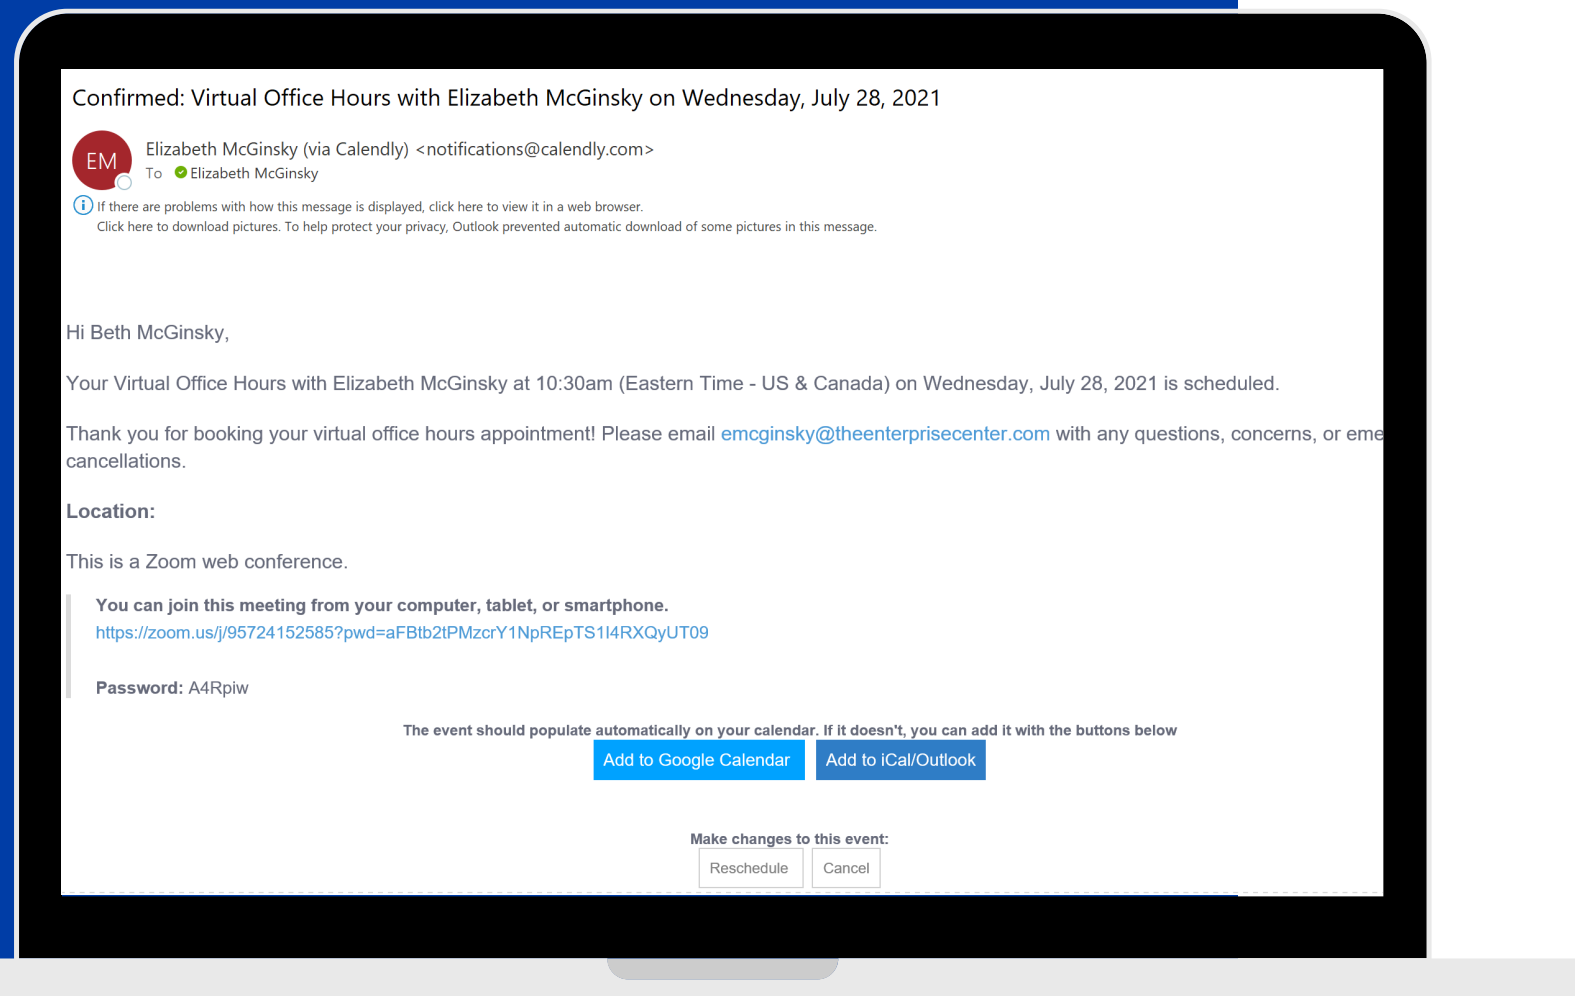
Confirmed: Virtual Office Hours with Elizabeth McGinsky on Wednesday, July 28, 2021

EM

Elizabeth McGinsky (via Calendly) <notifications@calendly.com>
To Elizabeth McGinsky

If there are problems with how this message is displayed, click here to view it in a web browser.
Click here to download pictures. To help protect your privacy, Outlook prevented automatic download of some pictures in this message.

Hi Beth McGinsky,

Your Virtual Office Hours with Elizabeth McGinsky at 10:30am (Eastern Time - US & Canada) on Wednesday, July 28, 2021 is scheduled.

Thank you for booking your virtual office hours appointment! Please email emcginsky@theenterprisecenter.com with any questions, concerns, or eme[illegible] cancellations.

Location:

This is a Zoom web conference.

You can join this meeting from your computer, tablet, or smartphone.
https://zoom.us/j/95724152585?pwd=aFBtb2tPMzcrY1NpREpTS1l4RXQyUT09

Password: A4Rpiw

The event should populate automatically on your calendar. If it doesn't, you can add it with the buttons below

Add to Google Calendar Add to iCal/Outlook

Make changes to this event:

Reschedule Cancel